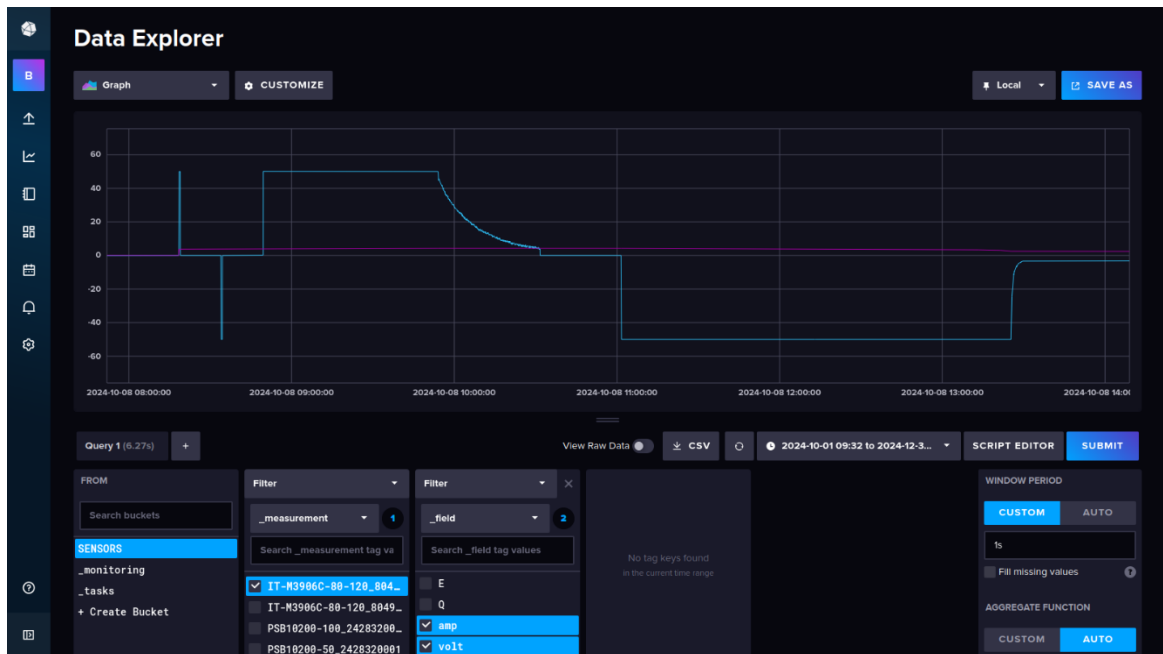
B

Data Explorer

Graph

CUSTOMIZE

Local

SAVE AS

60
40
20
0
-20
-40
-60

2024-10-08 08:00:00
2024-10-08 09:00:00
2024-10-08 10:00:00
2024-10-08 11:00:00
2024-10-08 12:00:00
2024-10-08 13:00:00
2024-10-08 14:0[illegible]

Query 1 (6.27s)
+

View Raw Data

CSV

2024-10-01 09:32 to 2024-12-3...

SCRIPT EDITOR

SUBMIT

FROM

Search buckets

SENSORS
_monitoring
_tasks
+ Create Bucket

Filter

_measurement
1

Search _measurement tag va

IT-M3906C-80-120_804...
IT-M3906C-80-120_8049...
PSB10200-100_24283200...
PSB10200-50_2428320001

Filter

_field
2

Search _field tag values

E
Q
amp
volt

No tag keys found
in the current time range

WINDOW PERIOD

CUSTOM
AUTO

1s

Fill missing values

AGGREGATE FUNCTION

CUSTOM
AUTO